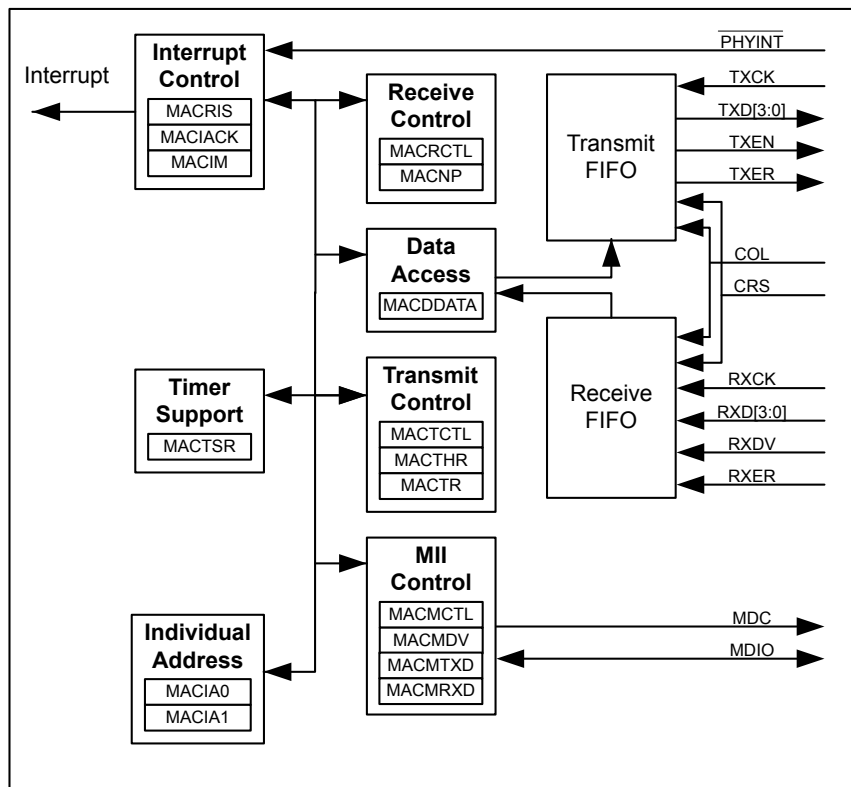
Interrupt Control
MACRIS
MACIACK
MACIM

Interrupt

$\overline{PHYINT}$

Receive Control
MACRCTL
MACNP

Transmit FIFO

TXCK
TXD[3:0]
TXEN
TXER

Data Access
MACDDATA

COL
CRS

Receive FIFO

Timer Support
MACTSR

Transmit Control
MACTCTL
MACTHR
MACTR

RXCK
RXD[3:0]
RXDV
RXER

MII Control
MACMCTL
MACMDV
MACMTXD
MACMRXD

MDC
MDIO

Individual Address
MACIA0
MACIA1